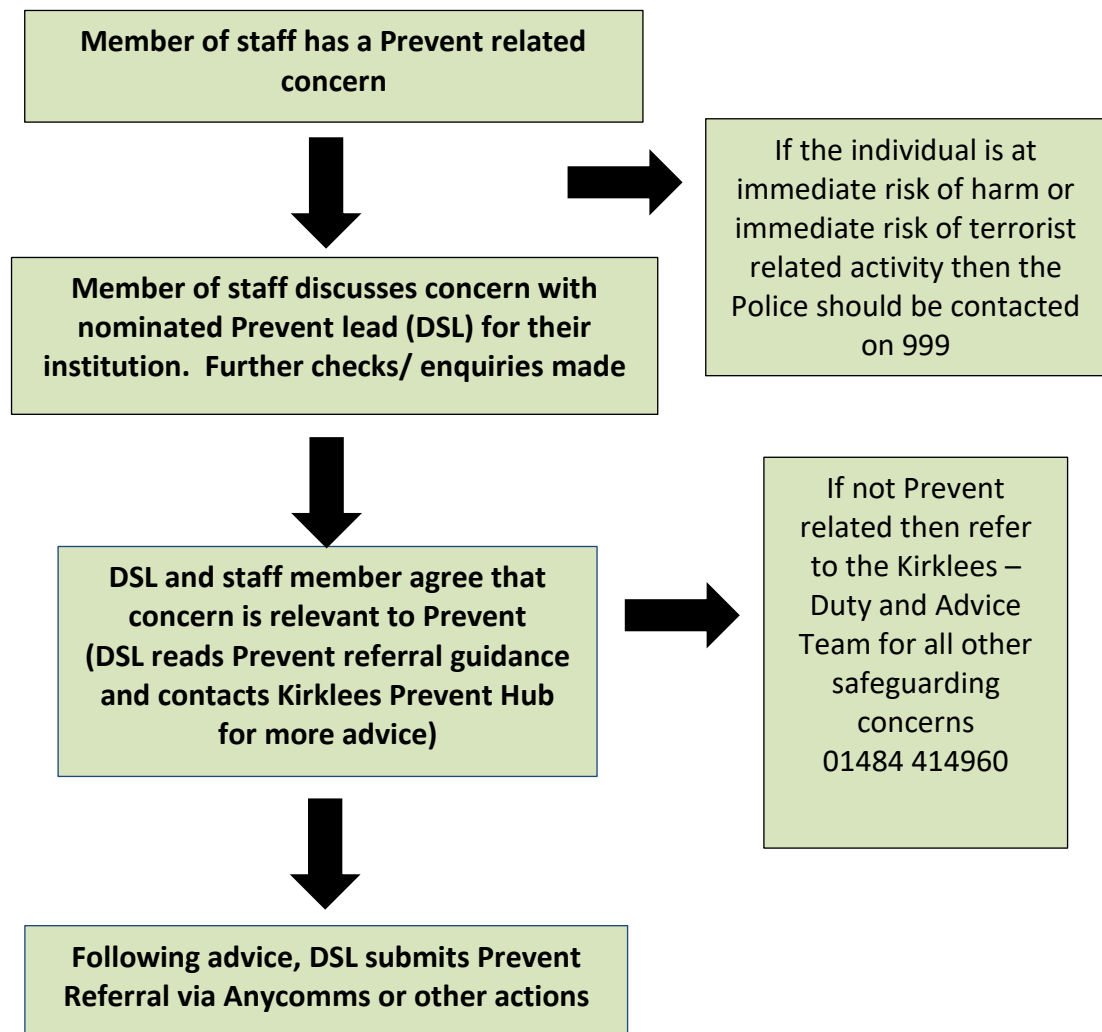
Member of staff has a Prevent related concern

If the individual is at immediate risk of harm or immediate risk of terrorist related activity then the Police should be contacted on 999

Member of staff discusses concern with nominated Prevent lead (DSL) for their institution. Further checks/ enquiries made

If not Prevent related then refer to the Kirklees – Duty and Advice Team for all other safeguarding concerns 01484 414960

DSL and staff member agree that concern is relevant to Prevent (DSL reads Prevent referral guidance and contacts Kirklees Prevent Hub for more advice)

Following advice, DSL submits Prevent Referral via Anycomms or other actions